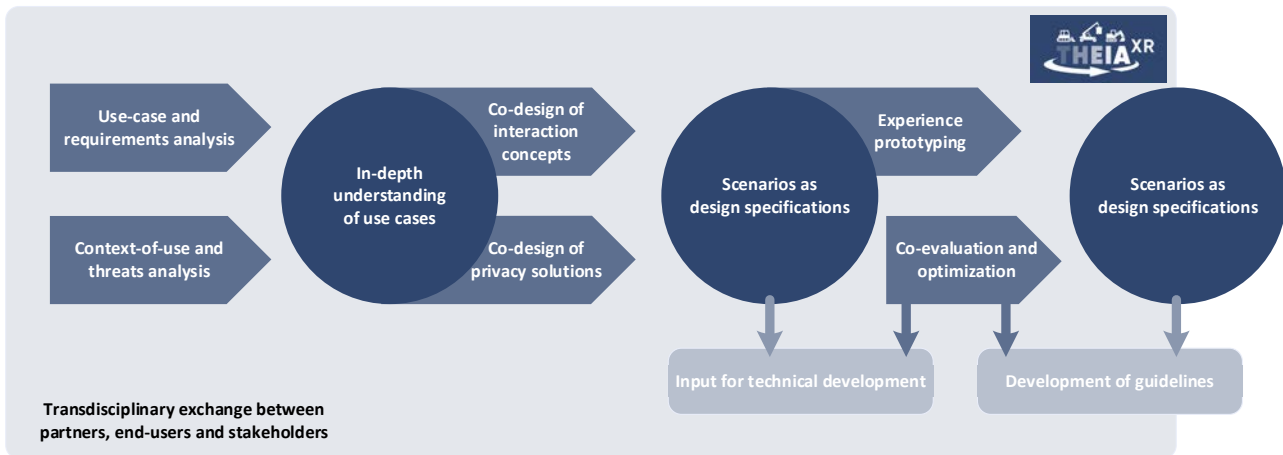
THEIA XR

Use-case and requirements analysis

Context-of-use and threats analysis

In-depth understanding of use cases

Co-design of interaction concepts

Co-design of privacy solutions

Scenarios as design specifications

Experience prototyping

Co-evaluation and optimization

Scenarios as design specifications

Input for technical development

Development of guidelines

Transdisciplinary exchange between partners, end-users and stakeholders